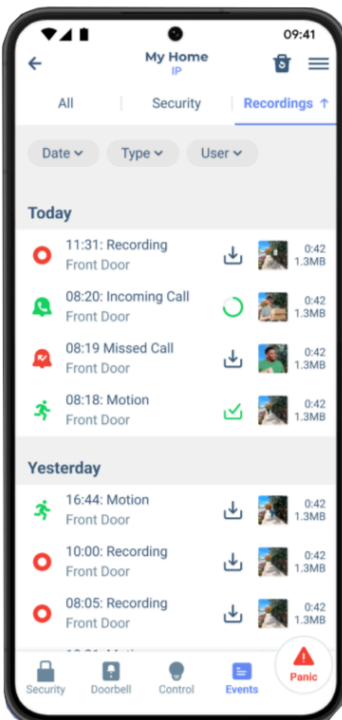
09:41

My Home
IP

All | Security | Recordings ↑

Date ⌄ Type ⌄ User ⌄

Today

11:31: Recording
Front Door
0:42
1.3MB

08:20: Incoming Call
Front Door
0:42
1.3MB

08:19 Missed Call
Front Door
0:42
1.3MB

08:18: Motion
Front Door
0:42
1.3MB

Yesterday

16:44: Motion
Front Door
0:42
1.3MB

10:00: Recording
Front Door
0:42
1.3MB

08:05: Recording
Front Door
0:42
1.3MB

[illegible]

Security Doorbell Control Events Panic